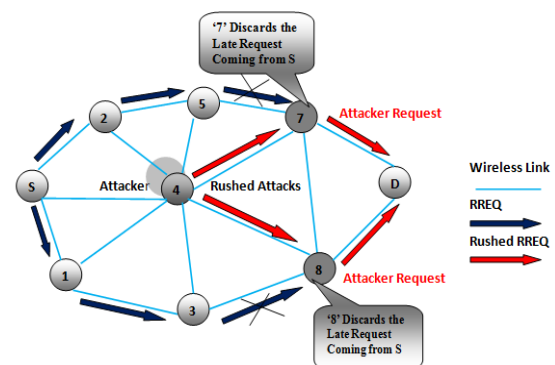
'7' Discards the Late Request Coming from S

5

2

7

Attacker Request

S

Attacker

4

Rushed Attacks

D

Wireless Link

RREQ

Rushed RREQ

1

8

Attacker Request

3

'8' Discards the Late Request Coming from S